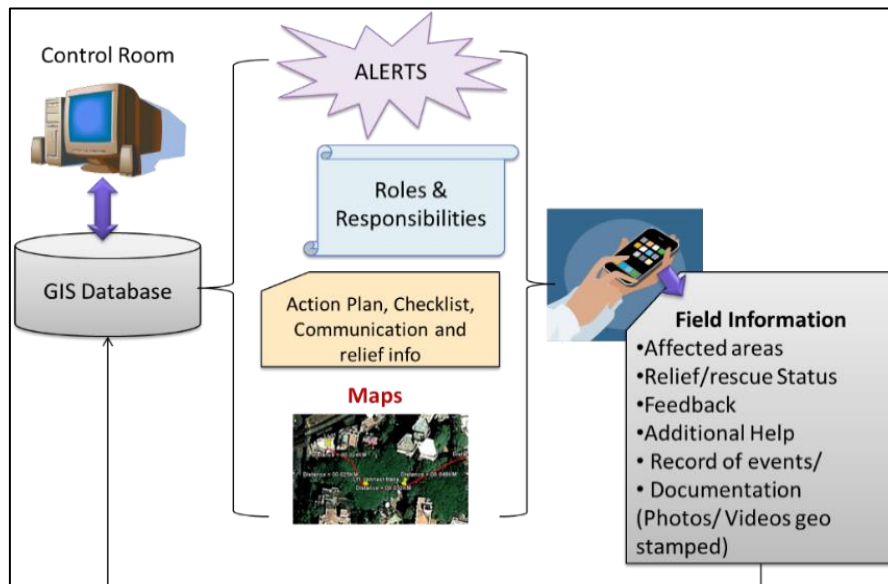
Control Room

ALERTS

Roles & Responsibilities

GIS Database

Action Plan, Checklist, Communication and relief info

Maps

Field Information
•Affected areas
•Relief/rescue Status
•Feedback
•Additional Help
• Record of events/
• Documentation (Photos/ Videos geo stamped)